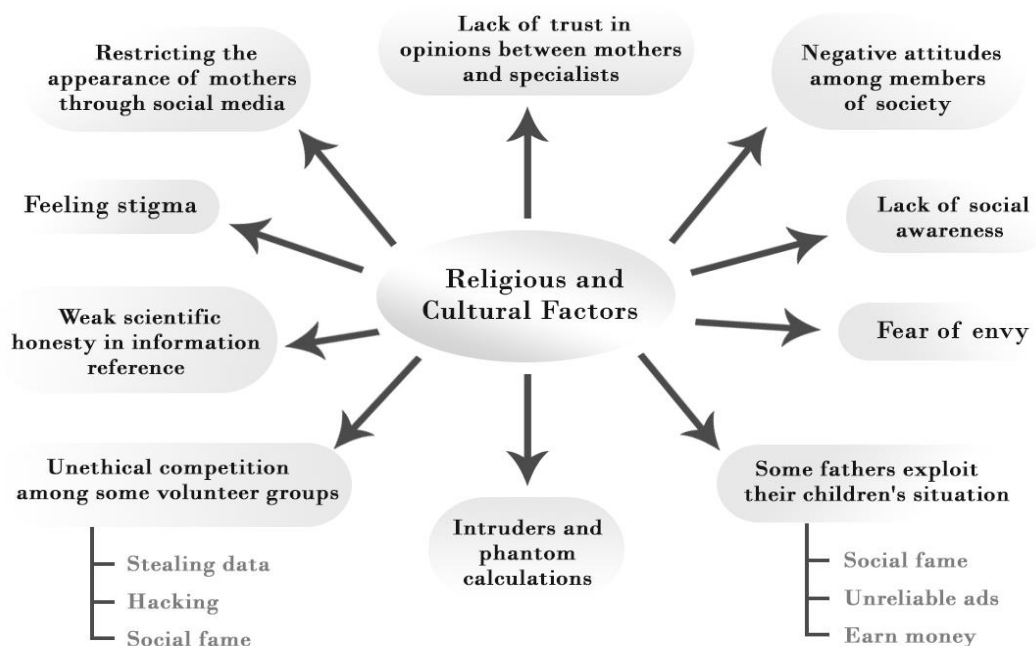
Religious and Cultural Factors

Lack of trust in opinions between mothers and specialists

Restricting the appearance of mothers through social media

Negative attitudes among members of society

Feeling stigma

Lack of social awareness

Weak scientific honesty in information reference

Fear of envy

Unethical competition among some volunteer groups

Stealing data
Hacking
Social fame

Intruders and phantom calculations

Some fathers exploit their children's situation

Social fame
Unreliable ads
Earn money